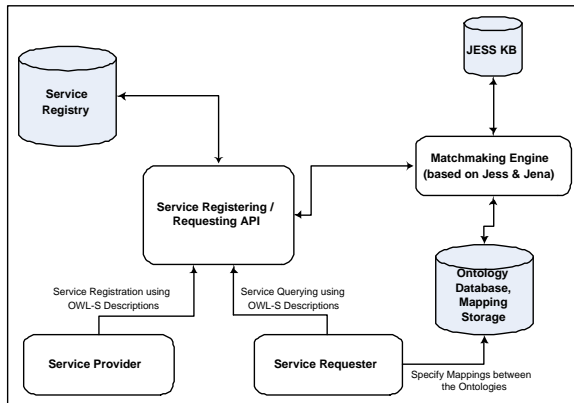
JESS KB

Service Registry

Matchmaking Engine (based on Jess & Jena)

Service Registering / Requesting API

Ontology Database, Mapping Storage

Service Registration using OWL-S Descriptions

Service Querying using OWL-S Descriptions

Service Provider

Service Requester

Specify Mappings between the Ontologies